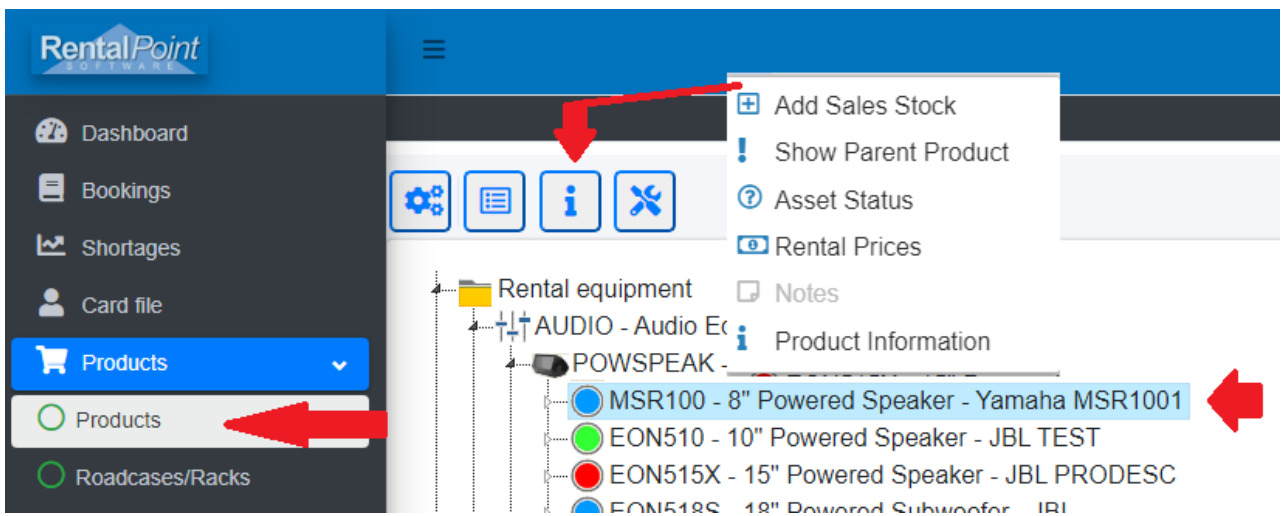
RentalPoint SOFTWARE

Dashboard
Bookings
Shortages
Card file
Products
Products
Roadcases/Racks

Add Sales Stock
Show Parent Product
Asset Status
Rental Prices
Notes
Product Information

Rental equipment
AUDIO - Audio E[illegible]
POWSPEAK - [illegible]
MSR100 - 8" Powered Speaker - Yamaha MSR1001
EON510 - 10" Powered Speaker - JBL TEST
EON515X - 15" Powered Speaker - JBL PRODESC
EON518S - 18" Powered Subwoofer - JBL